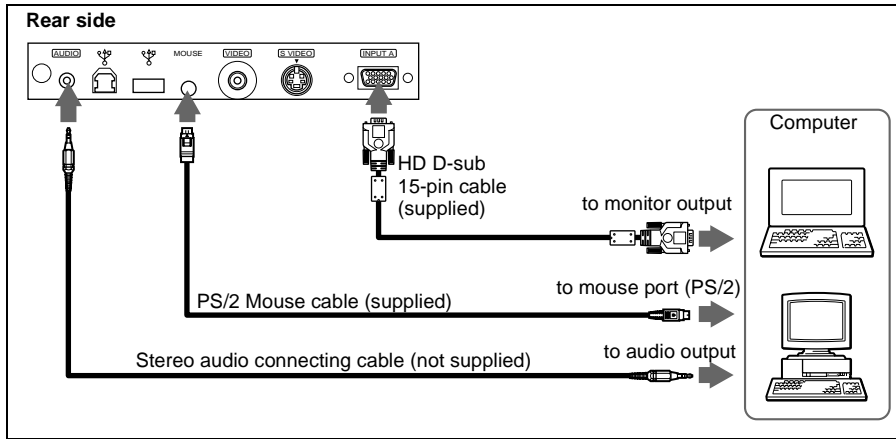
Rear side

AUDIO MOUSE VIDEO S VIDEO INPUT A

Computer

HD D-sub 15-pin cable (supplied)

to monitor output

PS/2 Mouse cable (supplied)

to mouse port (PS/2)

Stereo audio connecting cable (not supplied)

to audio output